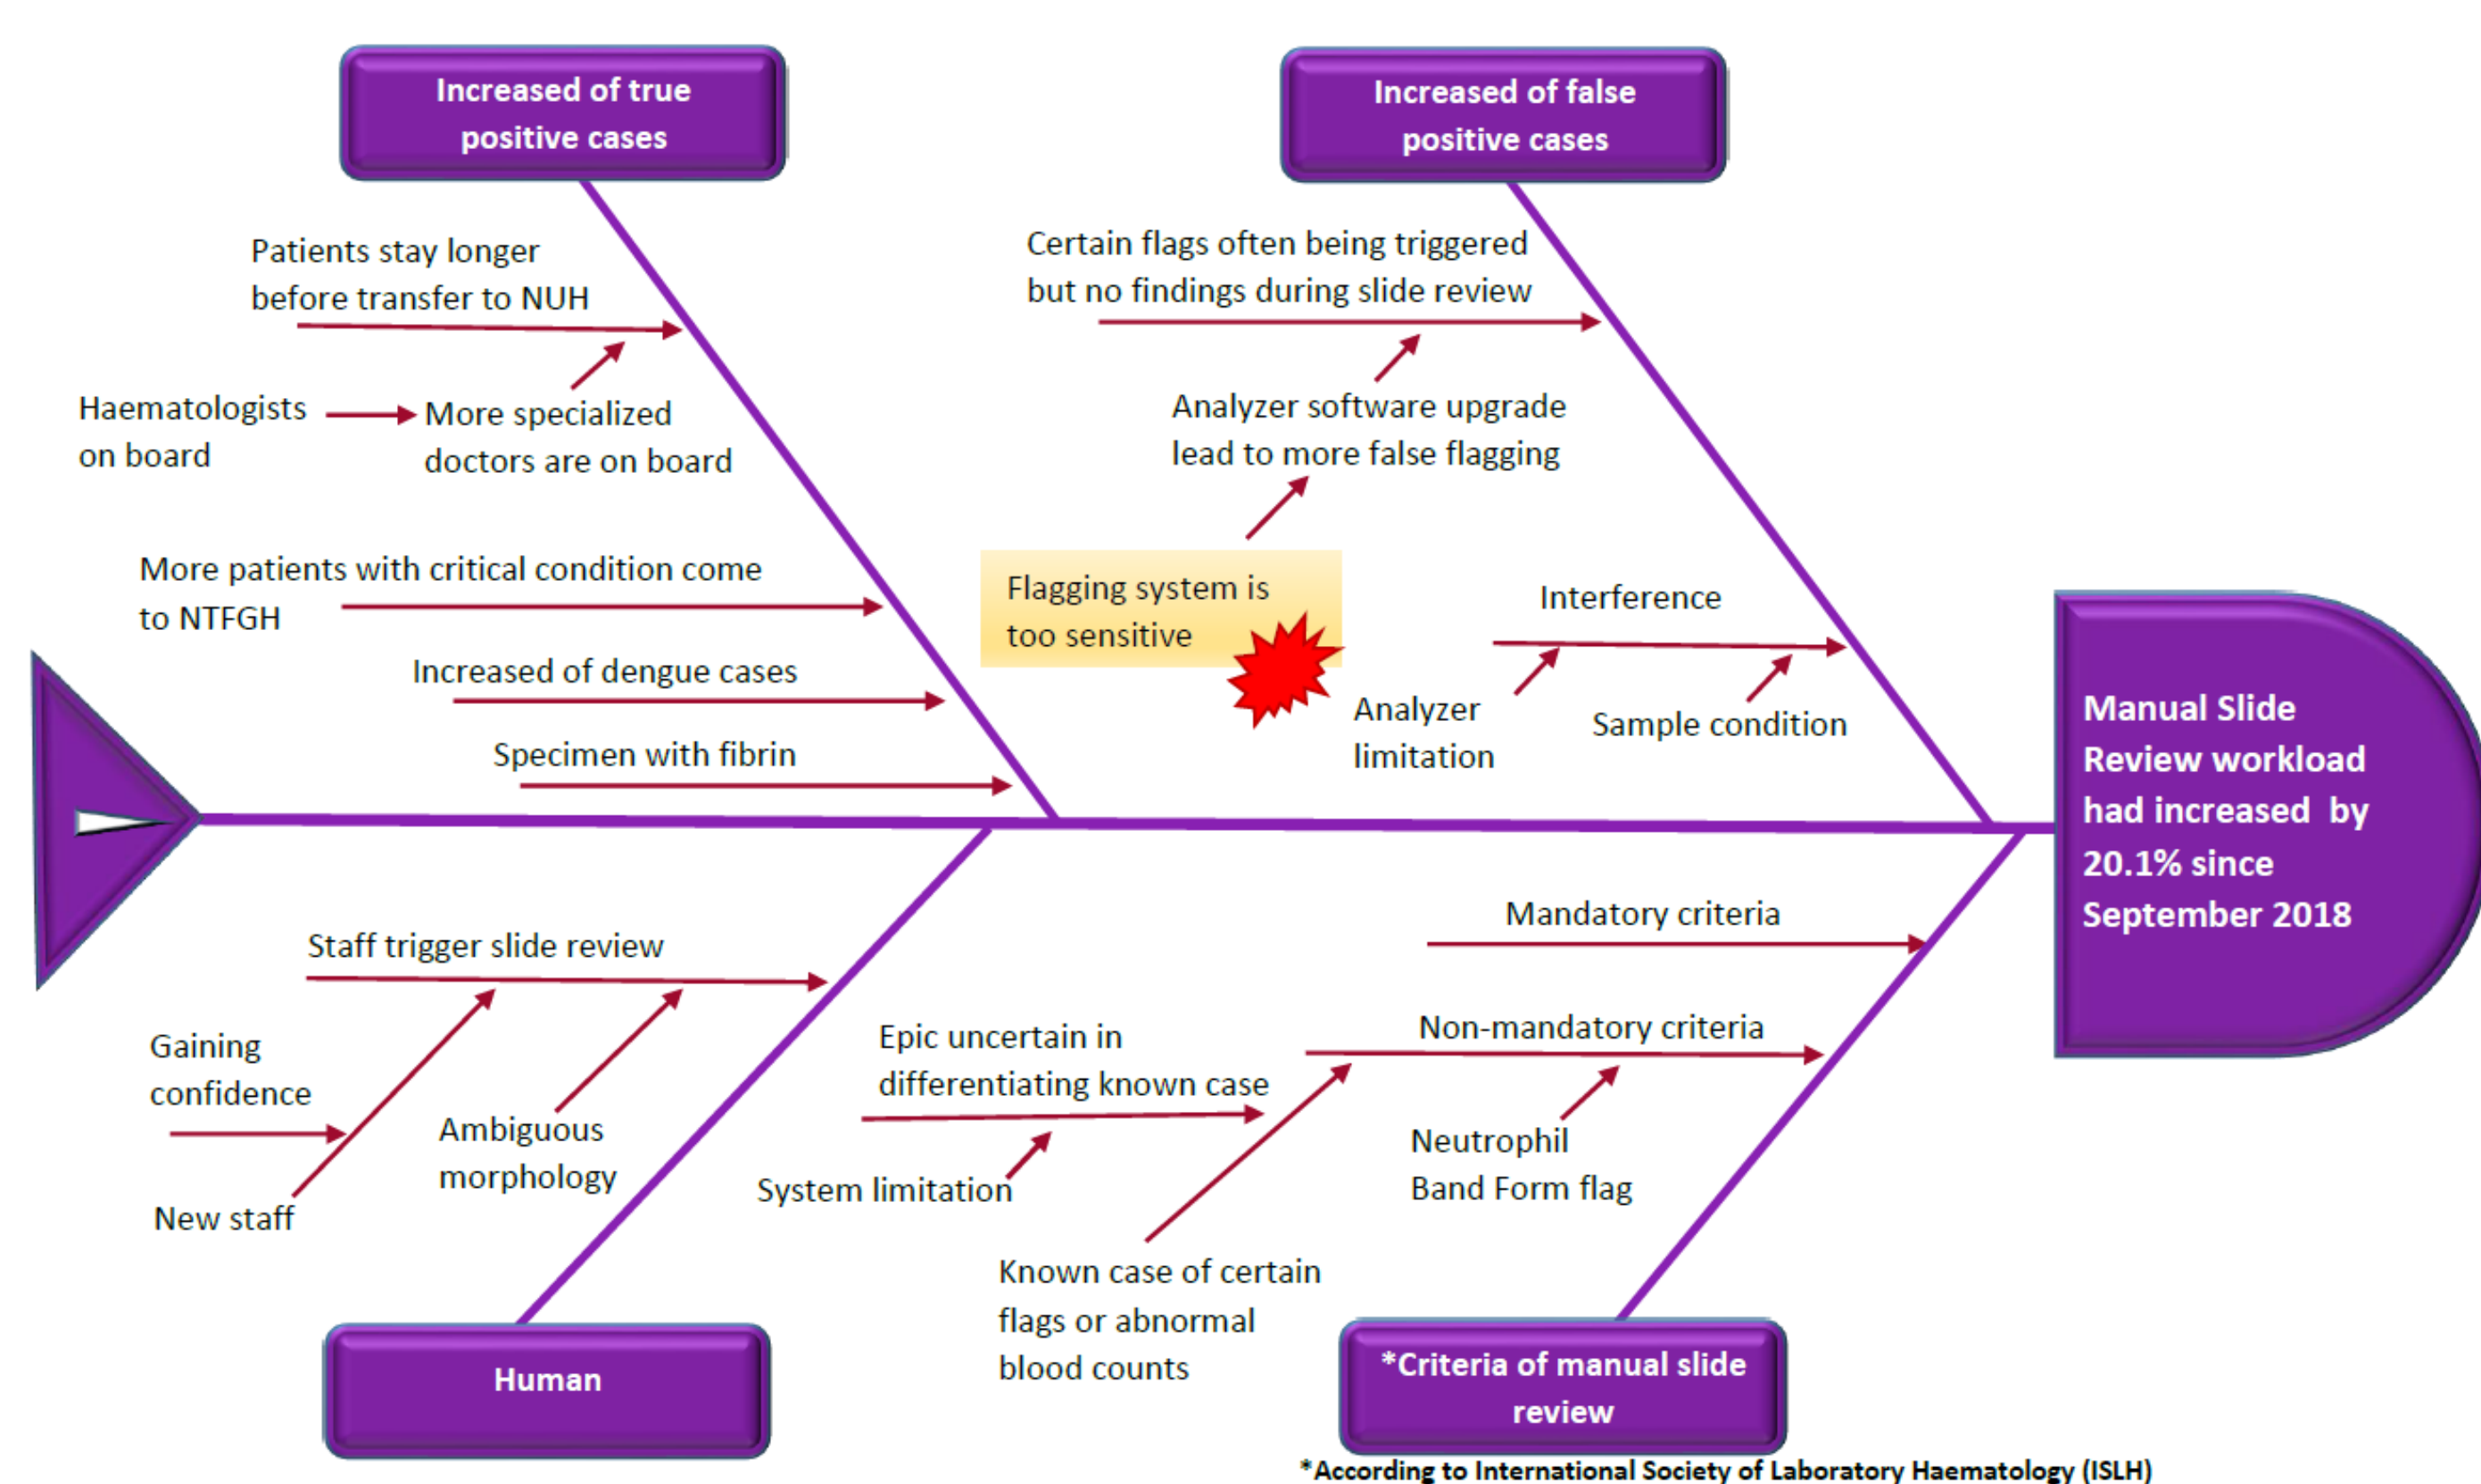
Increased of true positive cases

Increased of false positive cases

Patients stay longer before transfer to NUH

Haematologists on board

More specialized doctors are on board

More patients with critical condition come to NTFGH

Increased of dengue cases

Specimen with fibrin

Certain flags often being triggered but no findings during slide review

Analyzer software upgrade lead to more false flagging

Flagging system is too sensitive

Interference

Analyzer limitation

Sample condition

Manual Slide Review workload had increased by 20.1% since September 2018

Staff trigger slide review

Gaining confidence

New staff

Ambiguous morphology

Epic uncertain in differentiating known case

System limitation

Known case of certain flags or abnormal blood counts

Mandatory criteria

Non-mandatory criteria

Neutrophil Band Form flag

Human

*Criteria of manual slide review

*According to International Society of Laboratory Haematology (ISLH)